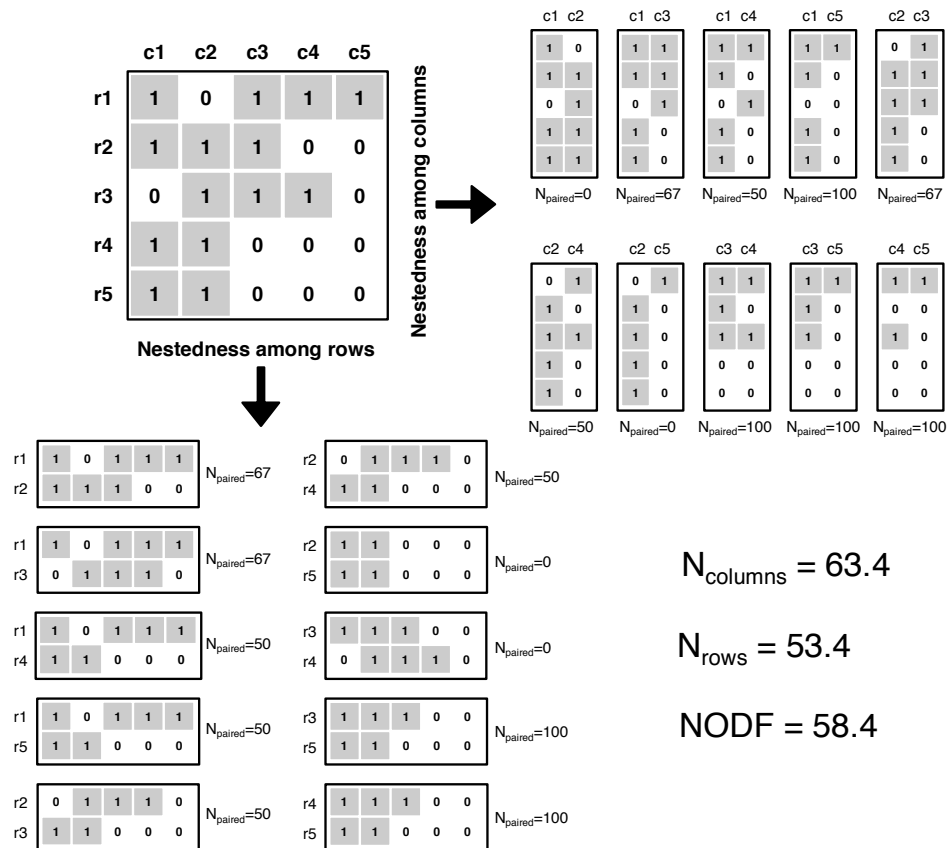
|  | c1 | c2 | c3 | c4 | c5 |
|---|---|---|---|---|---|
| r1 | 1 | 0 | 1 | 1 | 1 |
| r2 | 1 | 1 | 1 | 0 | 0 |
| r3 | 0 | 1 | 1 | 1 | 0 |
| r4 | 1 | 1 | 0 | 0 | 0 |
| r5 | 1 | 1 | 0 | 0 | 0 |

Nestedness among columns

Nestedness among rows

| c1 | c2 |
|---|---|
| 1 | 0 |
| 1 | 1 |
| 0 | 1 |
| 1 | 1 |
| 1 | 1 |

$N_{paired}$=0

| c1 | c3 |
|---|---|
| 1 | 1 |
| 1 | 1 |
| 0 | 1 |
| 1 | 0 |
| 1 | 0 |

$N_{paired}$=67

| c1 | c4 |
|---|---|
| 1 | 1 |
| 1 | 0 |
| 0 | 1 |
| 1 | 0 |
| 1 | 0 |

$N_{paired}$=50

| c1 | c5 |
|---|---|
| 1 | 1 |
| 1 | 0 |
| 0 | 0 |
| 1 | 0 |
| 1 | 0 |

$N_{paired}$=100

| c2 | c3 |
|---|---|
| 0 | 1 |
| 1 | 1 |
| 1 | 1 |
| 1 | 0 |
| 1 | 0 |

$N_{paired}$=67

| c2 | c4 |
|---|---|
| 0 | 1 |
| 1 | 0 |
| 1 | 1 |
| 1 | 0 |
| 1 | 0 |

$N_{paired}$=50

| c2 | c5 |
|---|---|
| 0 | 1 |
| 1 | 0 |
| 1 | 0 |
| 1 | 0 |
| 1 | 0 |

$N_{paired}$=0

| c3 | c4 |
|---|---|
| 1 | 1 |
| 1 | 0 |
| 1 | 1 |
| 0 | 0 |
| 0 | 0 |

$N_{paired}$=100

| c3 | c5 |
|---|---|
| 1 | 1 |
| 1 | 0 |
| 1 | 0 |
| 0 | 0 |
| 0 | 0 |

$N_{paired}$=100

| c4 | c5 |
|---|---|
| 1 | 1 |
| 0 | 0 |
| 1 | 0 |
| 0 | 0 |
| 0 | 0 |

$N_{paired}$=100

r1 1 0 1 1 1
r2 1 1 1 0 0
$N_{paired}$=67

r1 1 0 1 1 1
r3 0 1 1 1 0
$N_{paired}$=67

r1 1 0 1 1 1
r4 1 1 0 0 0
$N_{paired}$=50

r1 1 0 1 1 1
r5 1 1 0 0 0
$N_{paired}$=50

r2 0 1 1 1 0
r3 1 1 0 0 0
$N_{paired}$=50

r2 0 1 1 1 0
r4 1 1 0 0 0
$N_{paired}$=50

r2 1 1 0 0 0
r5 1 1 0 0 0
$N_{paired}$=0

r3 1 1 1 0 0
r4 0 1 1 1 0
$N_{paired}$=0

r3 1 1 1 0 0
r5 1 1 0 0 0
$N_{paired}$=100

r4 1 1 1 0 0
r5 1 1 0 0 0
$N_{paired}$=100

$N_{columns}$ = 63.4

$N_{rows}$ = 53.4

NODF = 58.4